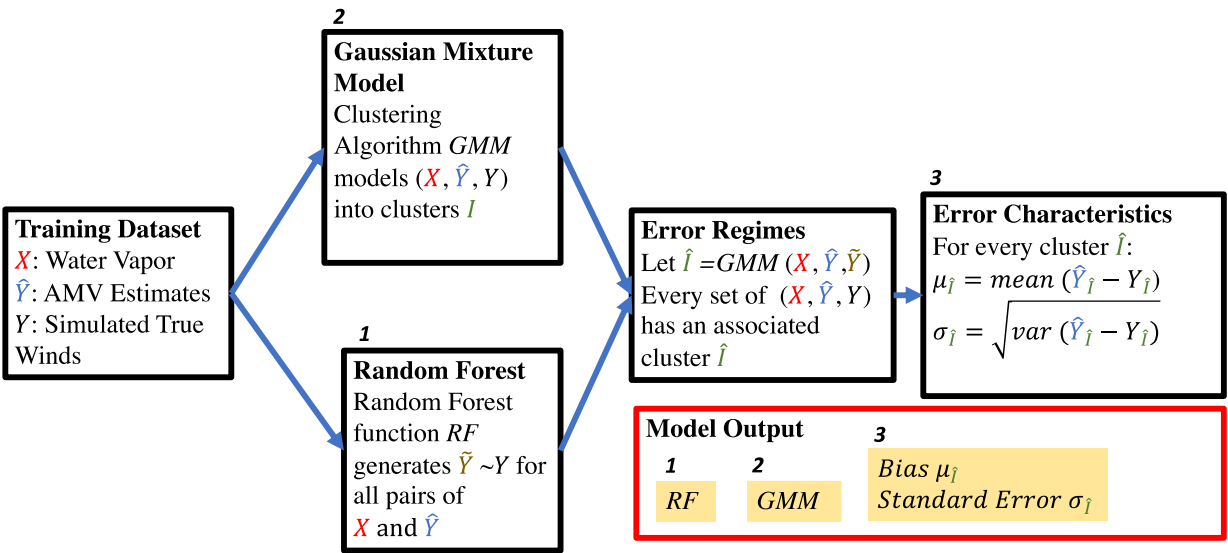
**Training Dataset**
$X$: Water Vapor
$\hat{Y}$: AMV Estimates
$Y$: Simulated True Winds

2
**Gaussian Mixture Model**
Clustering Algorithm $GMM$ models $(X, \hat{Y}, Y)$ into clusters $I$

1
**Random Forest**
Random Forest function $RF$ generates $\tilde{Y} \sim Y$ for all pairs of $X$ and $\hat{Y}$

**Error Regimes**
Let $\hat{I} = GMM(X, \hat{Y}, \tilde{Y})$
Every set of $(X, \hat{Y}, Y)$ has an associated cluster $\hat{I}$

3
**Error Characteristics**
For every cluster $\hat{I}$:
$\mu_{\hat{I}} = mean(\hat{Y}_{\hat{I}} - Y_{\hat{I}})$
$\sigma_{\hat{I}} = \sqrt{var(\hat{Y}_{\hat{I}} - Y_{\hat{I}})}$

**Model Output**
1
$RF$
2
$GMM$
3
$Bias\ \mu_{\hat{I}}$
$Standard\ Error\ \sigma_{\hat{I}}$